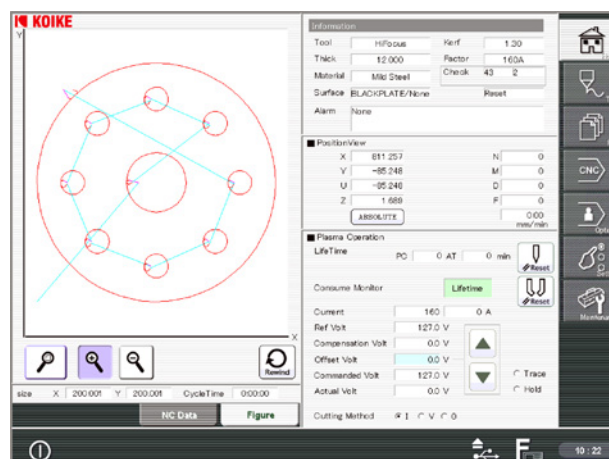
KOIKE

Y

X

Rewind

size X 200.001 Y 200.001 CycleTime 0:00:00

NC Data Figure

Information

Tool HiFocus Kerf 1.30

Thick 12.000 Factor 160A

Material Mild Steel Check 43 2

Surface BLACKPLATE/None Reset

Alarm None

PositionView

X 811.257 N 0

Y -85.248 M 0

U -85.248 D 0

Z 1.689 F 0

ABSOLUTE 0.00 mm/min

Plasma Operation

LifeTime PC 0 AT 0 min Reset

Consume Monitor Lifetime Reset

Current 160 0 A

Ref Volt 127.0 V

Compensation Volt 0.0 V

Offset Volt 0.0 V

Commanded Volt 127.0 V Trace

Actual Volt 0.0 V Hold

Cutting Method I V 0

CNC

Opti

Maintenance

10:22